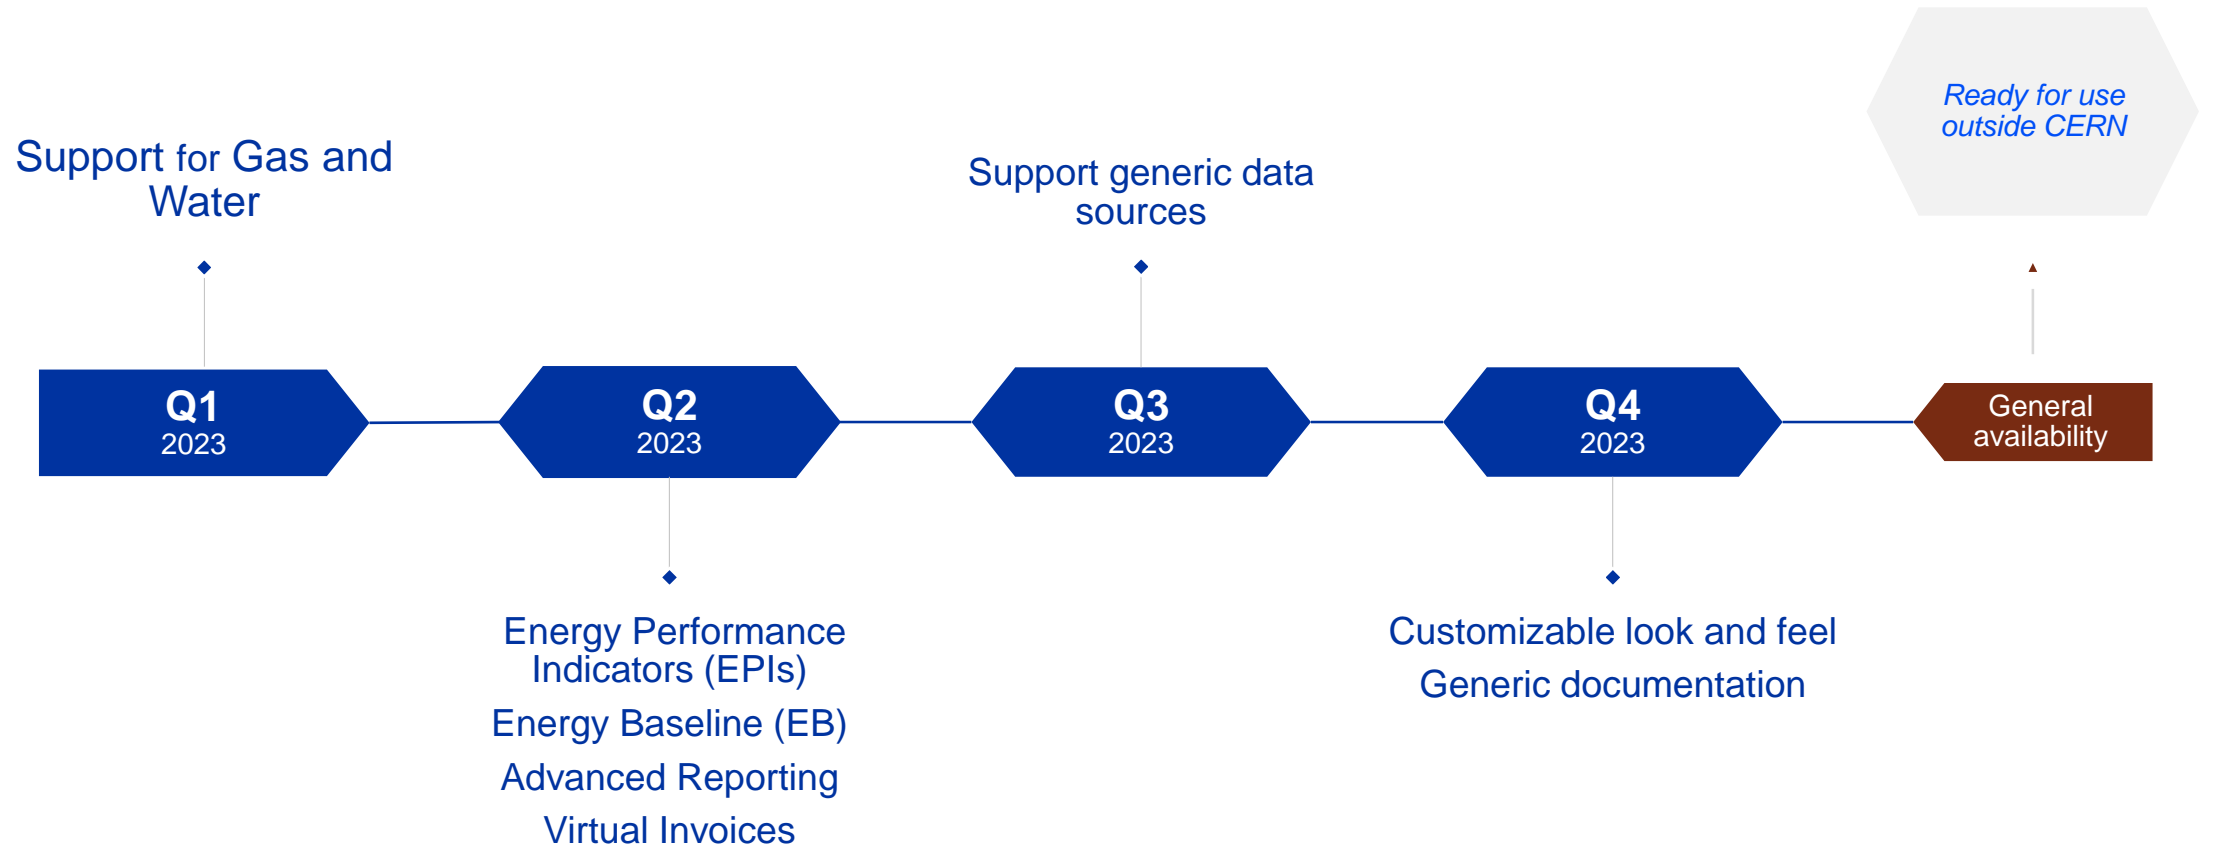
Support for Gas and Water

Q1
2023

Q2
2023

Energy Performance Indicators (EPIs)
Energy Baseline (EB)
Advanced Reporting
Virtual Invoices

Support generic data sources

Q3
2023

Q4
2023

Customizable look and feel
Generic documentation

Ready for use outside CERN

General availability